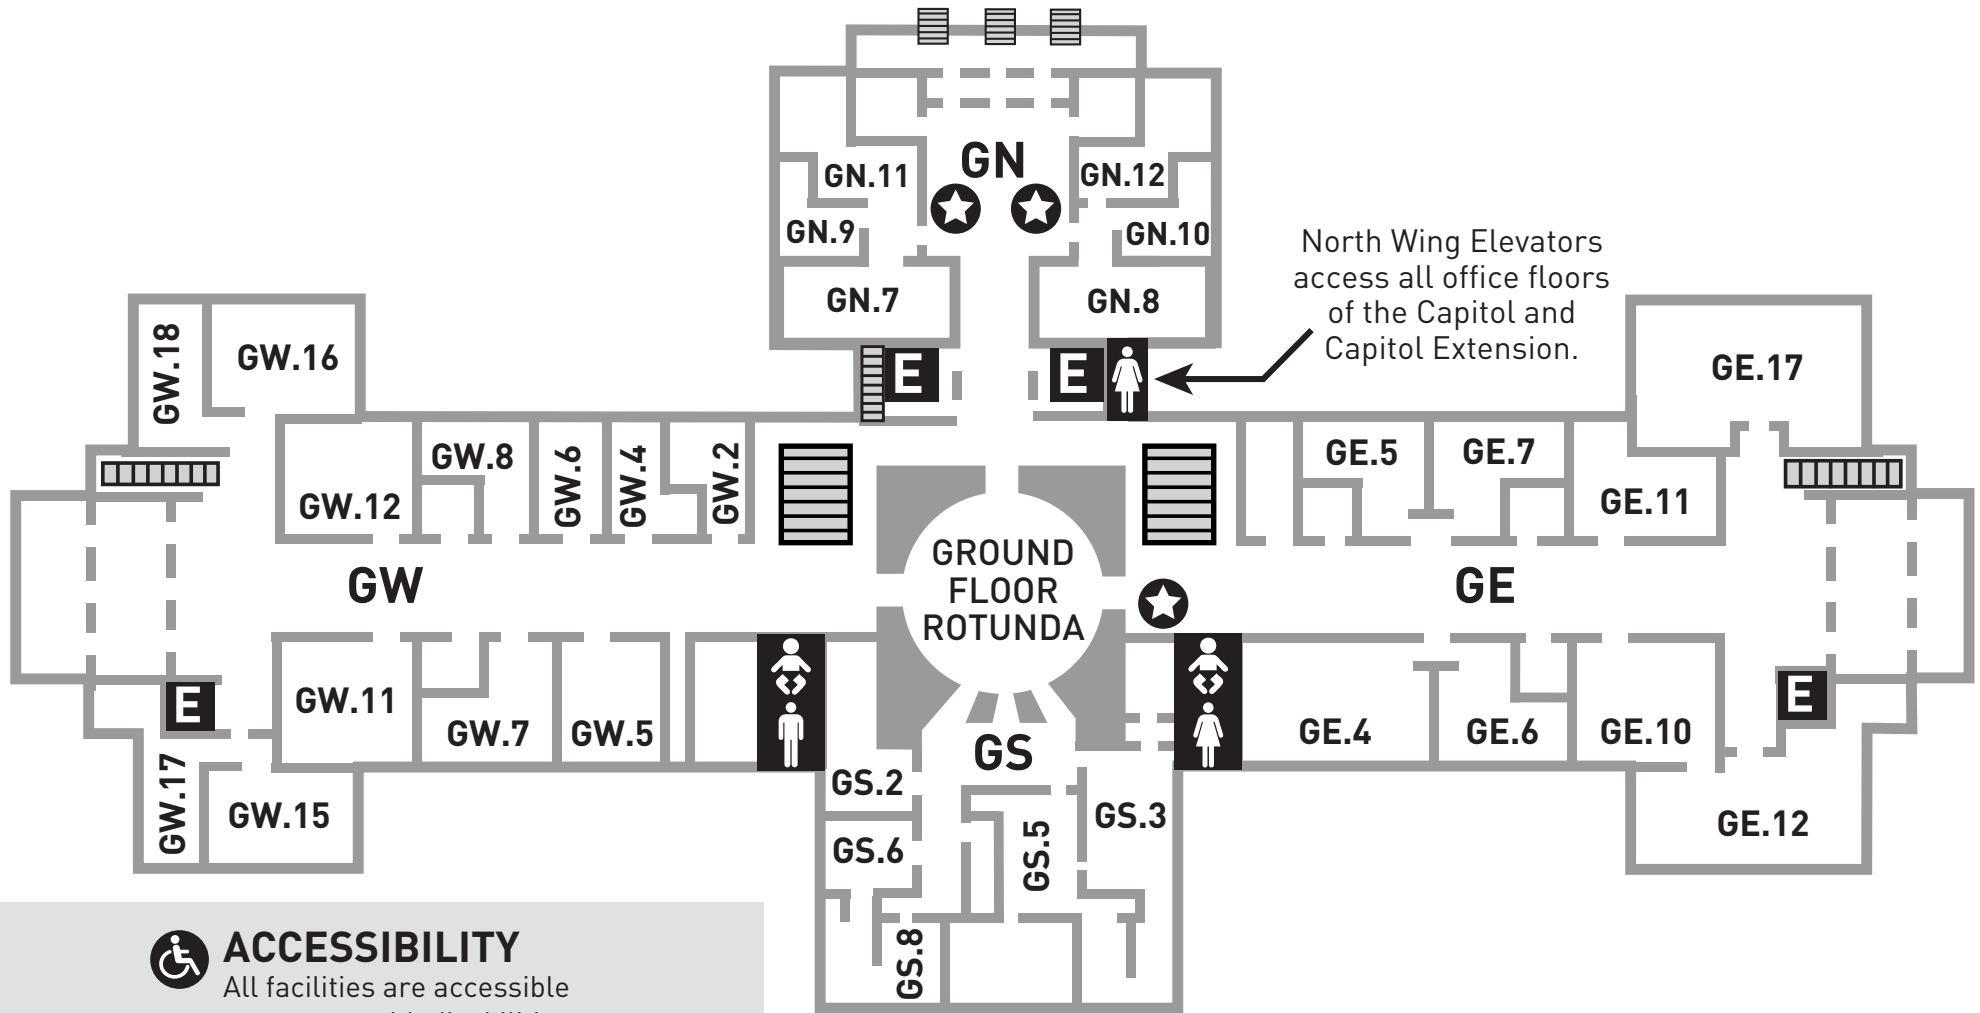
GN
GN.11
GN.12
GN.9
GN.10
GN.7
GN.8
E
E
North Wing Elevators access all office floors of the Capitol and Capitol Extension.
GW.18
GW.16
GE.17
GW.8
GW.6
GW.4
GW.2
GE.5
GE.7
GW.12
GE.11
GROUND FLOOR ROTUNDA
GW
GE
GW.11
E
E
GW.7
GW.5
GE.4
GE.6
GE.10
GS
GS.2
GW.17
GW.15
GS.3
GS.5
GE.12
GS.6
GS.8
ACCESSIBILITY
All facilities are accessible
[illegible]